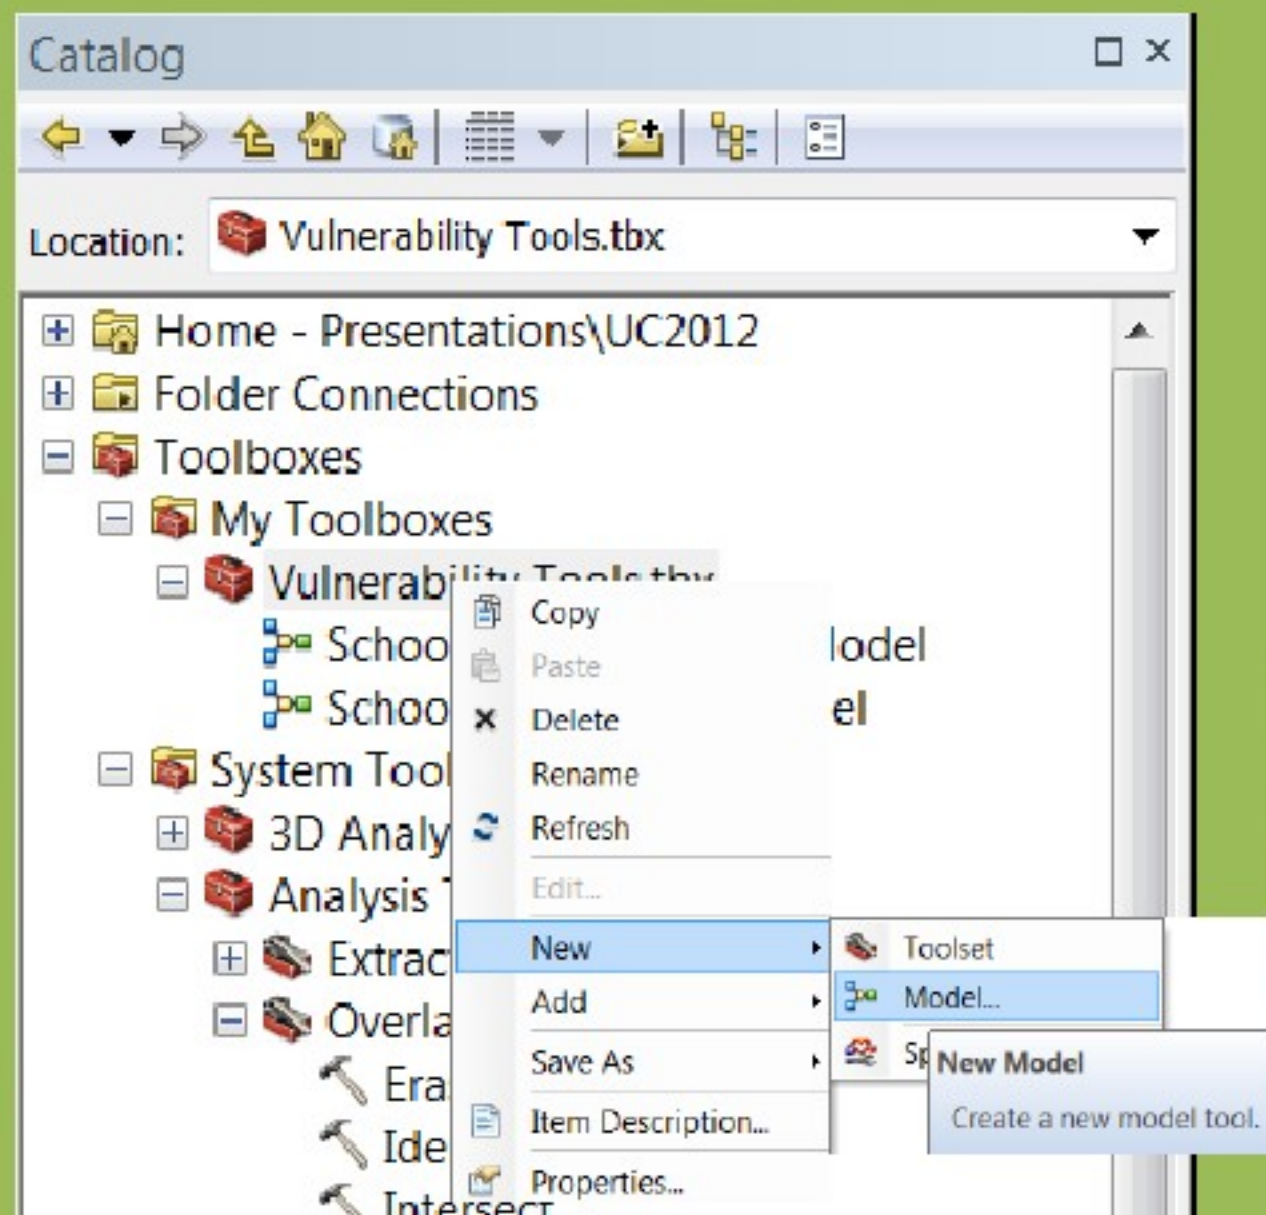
Catalog

Location: Vulnerability Tools.tbx

Home - Presentations\UC2012
Folder Connections
Toolboxes
My Toolboxes
Vulnerability Tools.tbx
Schoo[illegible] lodel
Schoo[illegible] el
System Tool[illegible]
3D Analy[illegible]
Analysis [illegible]
Extrac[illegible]
Overla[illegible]
Era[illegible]
Ide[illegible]
Intersect

Copy
Paste
Delete
Rename
Refresh
Edit...
New
Add
Save As
Item Description...
Properties...

Toolset
Model...
Sp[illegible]

New Model
Create a new model tool.